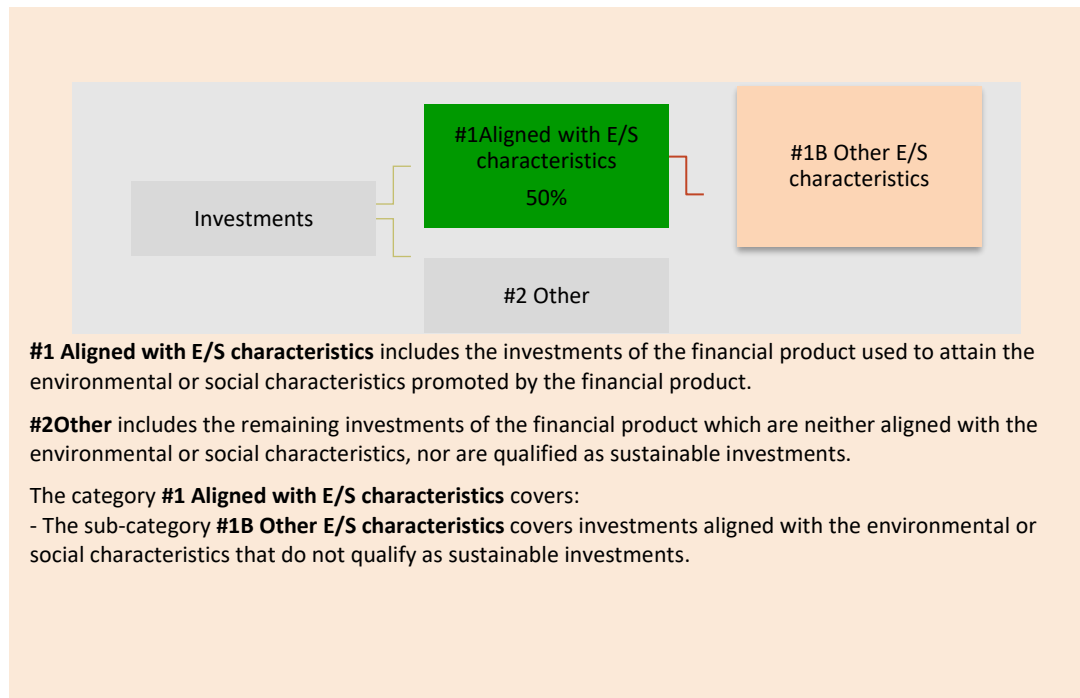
Investments

#1Aligned with E/S characteristics

50%

#1B Other E/S characteristics

#2 Other

**#1 Aligned with E/S characteristics** includes the investments of the financial product used to attain the environmental or social characteristics promoted by the financial product.

**#2Other** includes the remaining investments of the financial product which are neither aligned with the environmental or social characteristics, nor are qualified as sustainable investments.

The category **#1 Aligned with E/S characteristics** covers:
- The sub-category **#1B Other E/S characteristics** covers investments aligned with the environmental or social characteristics that do not qualify as sustainable investments.